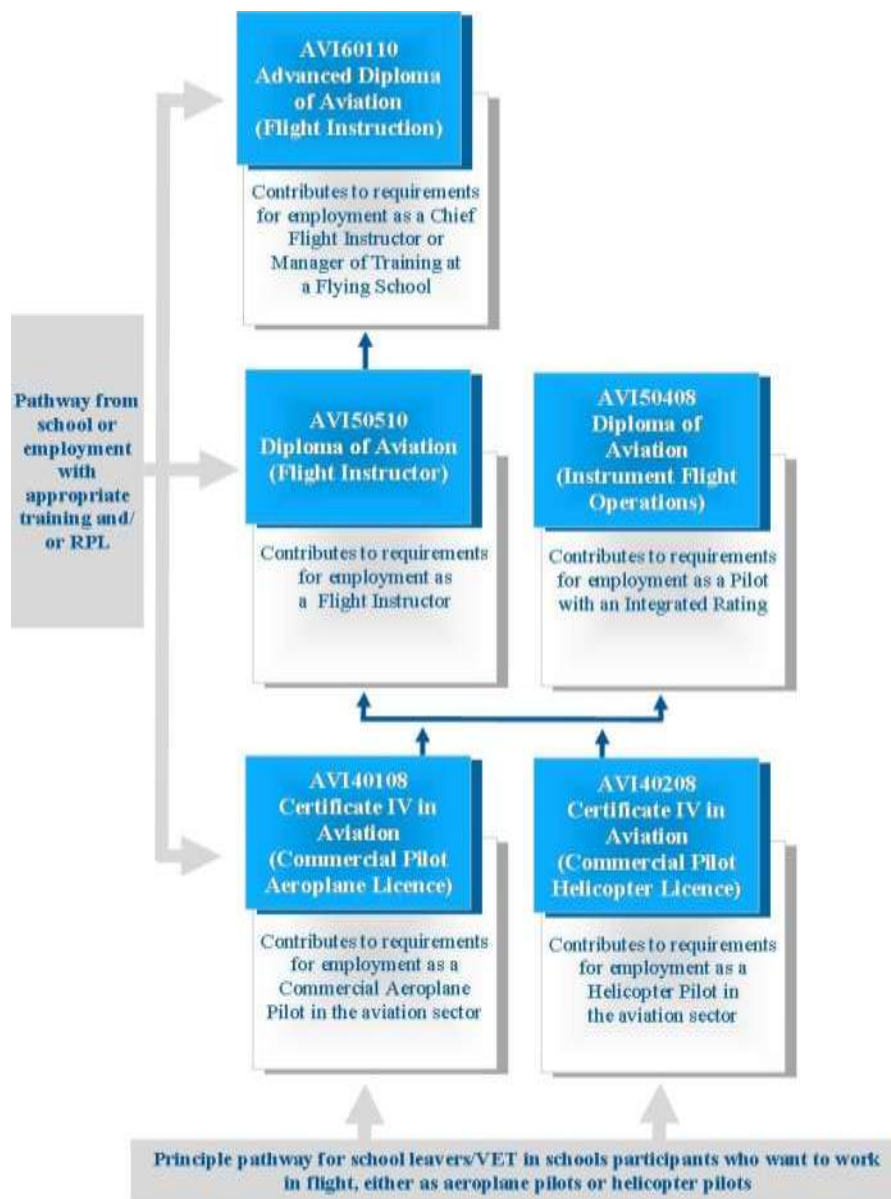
AVI60110
Advanced Diploma of Aviation
(Flight Instruction)

Contributes to requirements for employment as a Chief Flight Instructor or Manager of Training at a Flying School

Pathway from school or employment with appropriate training and/ or RPL

AVI50510
Diploma of Aviation
(Flight Instructor)

Contributes to requirements for employment as a Flight Instructor

AVI50408
Diploma of Aviation
(Instrument Flight Operations)

Contributes to requirements for employment as a Pilot with an Integrated Rating

AVI40108
Certificate IV in Aviation
(Commercial Pilot Aeroplane Licence)

Contributes to requirements for employment as a Commercial Aeroplane Pilot in the aviation sector

AVI40208
Certificate IV in Aviation
(Commercial Pilot Helicopter Licence)

Contributes to requirements for employment as a Helicopter Pilot in the aviation sector

Principle pathway for school leavers/VET in schools participants who want to work in flight, either as aeroplane pilots or helicopter pilots